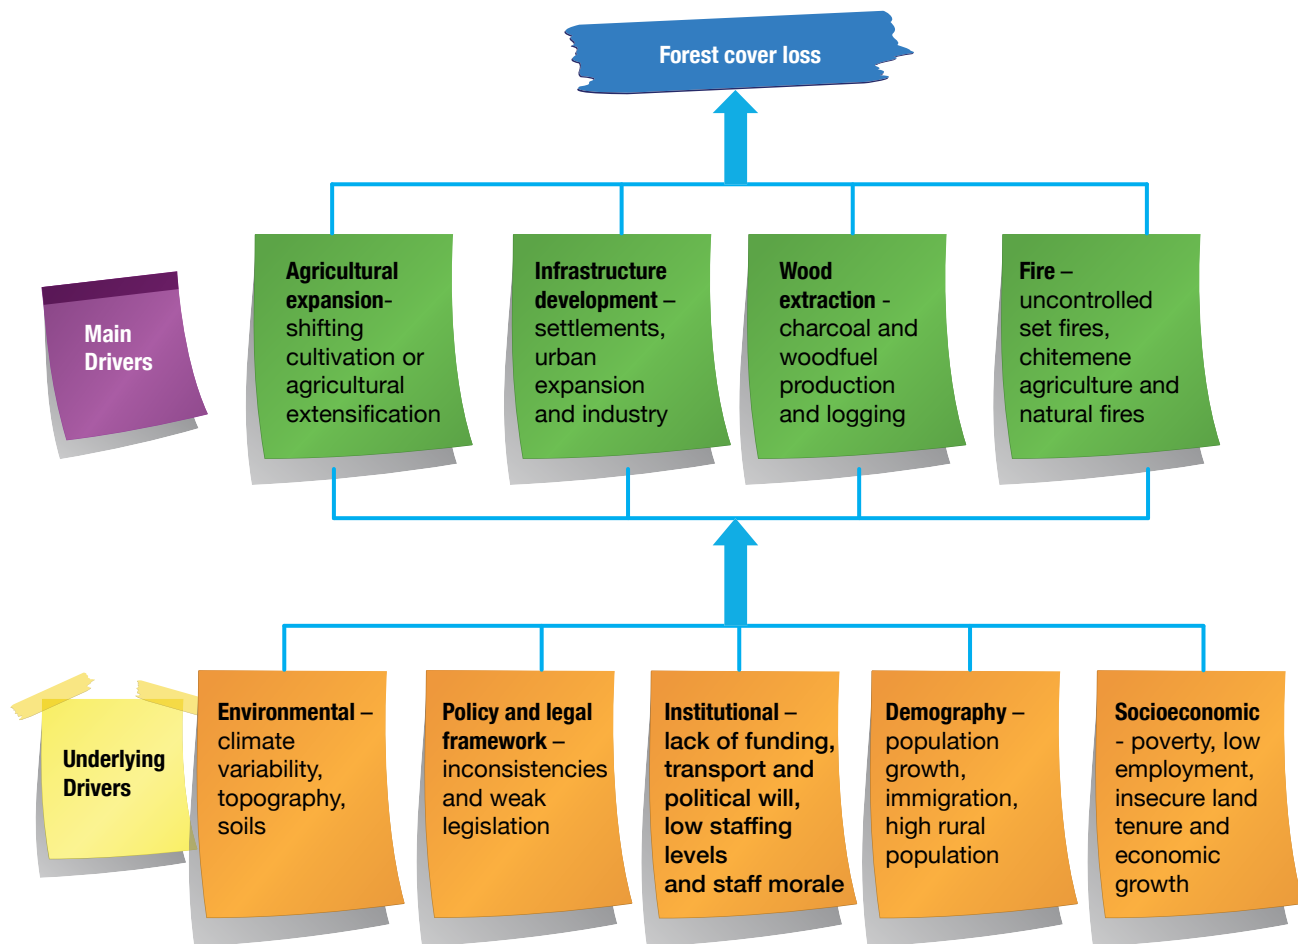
Forest cover loss

Main Drivers

Agricultural expansion- shifting cultivation or agricultural extensification

Infrastructure development – settlements, urban expansion and industry

Wood extraction - charcoal and woodfuel production and logging

Fire – uncontrolled set fires, chitemene agriculture and natural fires

Underlying Drivers

Environmental – climate variability, topography, soils

Policy and legal framework – inconsistencies and weak legislation

Institutional – lack of funding, transport and political will, low staffing levels and staff morale

Demography – population growth, immigration, high rural population

Socioeconomic - poverty, low employment, insecure land tenure and economic growth